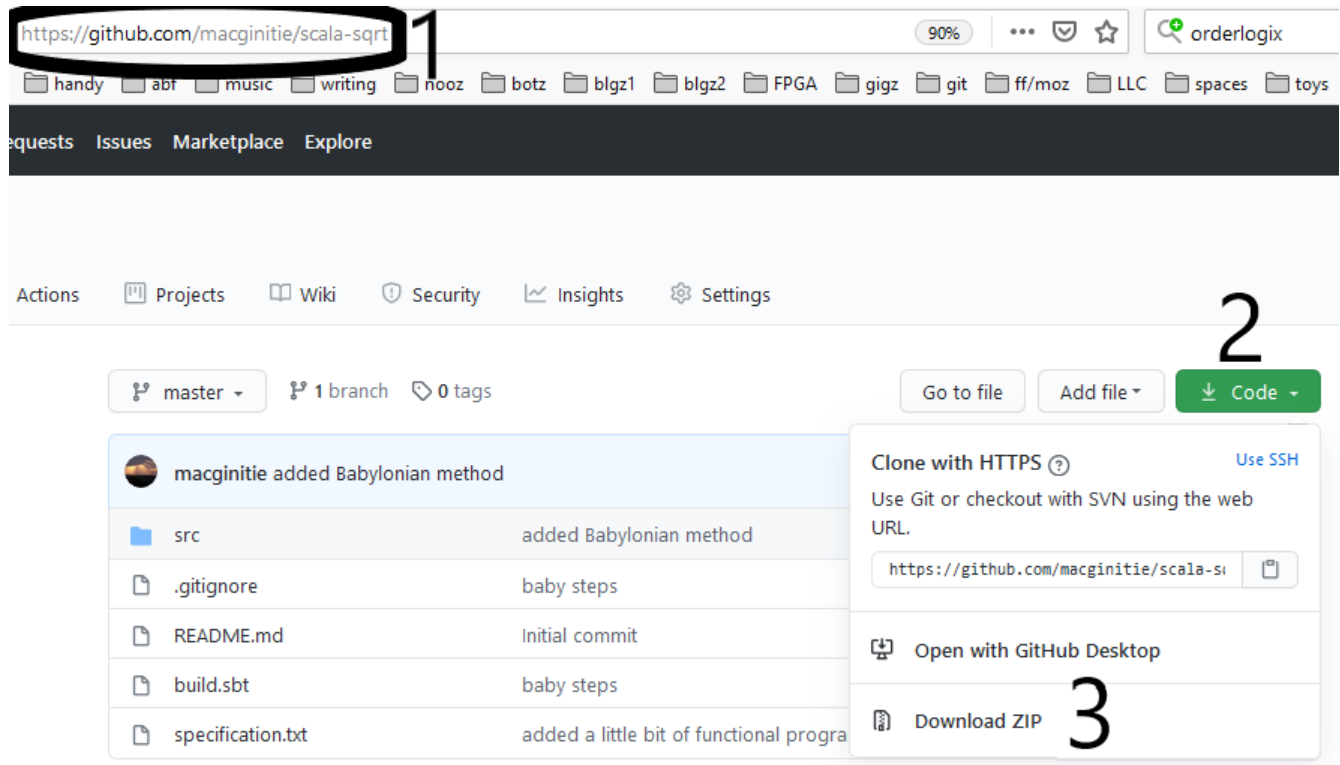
https://github.com/macginitie/scala-sqrt 1

90%

orderlogix

handy abf music writing nooz botz blgz1 blgz2 FPGA gigz git ff/moz LLC spaces toys

equests Issues Marketplace Explore

Actions Projects Wiki Security Insights Settings

2

master 1 branch 0 tags Go to file Add file Code

macginitie added Babylonian method

| | |
|---|---|
| src | added Babylonian method |
| .gitignore | baby steps |
| README.md | Initial commit |
| build.sbt | baby steps |
| specification.txt | added a little bit of functional progra |

Clone with HTTPS Use SSH

Use Git or checkout with SVN using the web URL.

https://github.com/macginitie/scala-s

Open with GitHub Desktop

Download ZIP 3